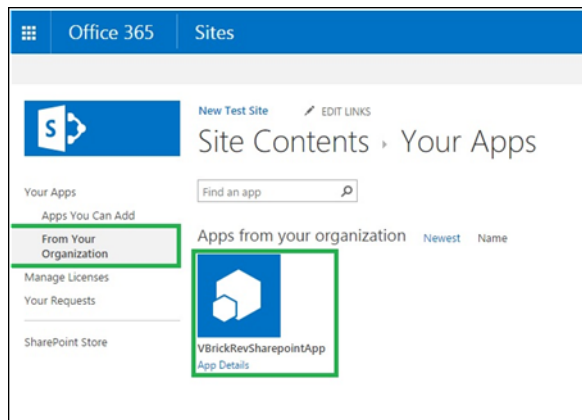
Office 365 Sites

New Test Site EDIT LINKS

Site Contents › Your Apps

Your Apps

Apps You Can Add

From Your Organization

Manage Licenses

Your Requests

SharePoint Store

Find an app

Apps from your organization Newest Name

VBrickRevSharepointApp

App Details